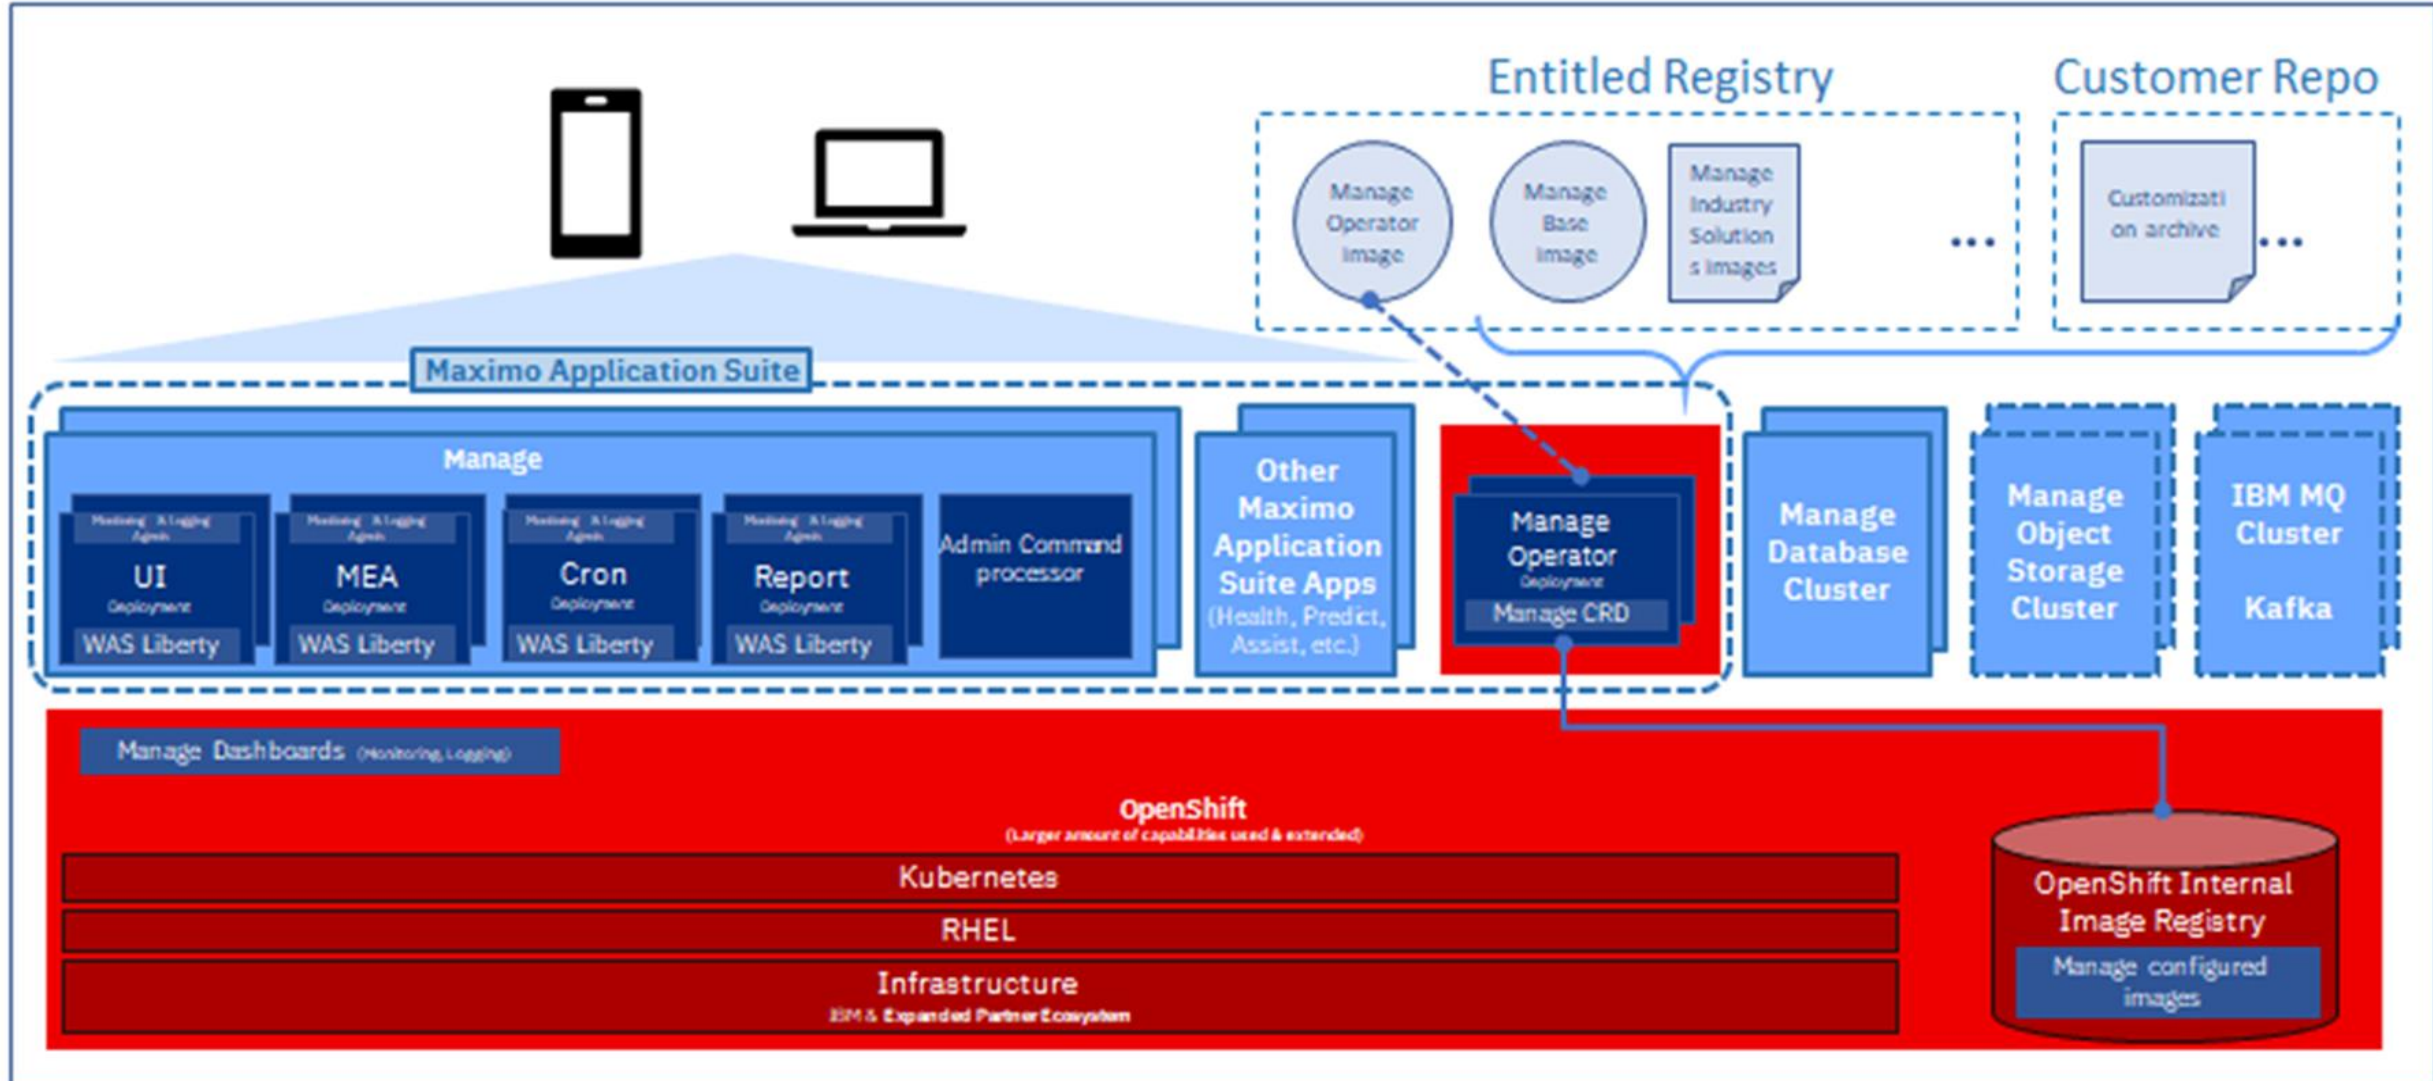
Entitled Registry

Customer Repo

Manage Operator image

Manage Base image

Manage Industry Solution s images

...

Customizati on archive

...

Maximo Application Suite

Manage

Monitoring & Logging Agents
UI
Deployment
WAS Liberty

Monitoring & Logging Agents
MEA
Deployment
WAS Liberty

Monitoring & Logging Agents
Cron
Deployment
WAS Liberty

Monitoring & Logging Agents
Report
Deployment
WAS Liberty

Admin Command processor

Other Maximo Application Suite Apps (Health, Predict, Assist, etc.)

Manage Operator
Deployment
Manage CRD

Manage Database Cluster

Manage Object Storage Cluster

IBM MQ Cluster

Kafka

Manage Dashboards (Monitoring, Logging)

OpenShift
(Larger amount of capabilities used & extended)

Kubernetes

RHEL

Infrastructure
IBM & Expanded Partner Ecosystem

OpenShift Internal Image Registry

Manage configured images